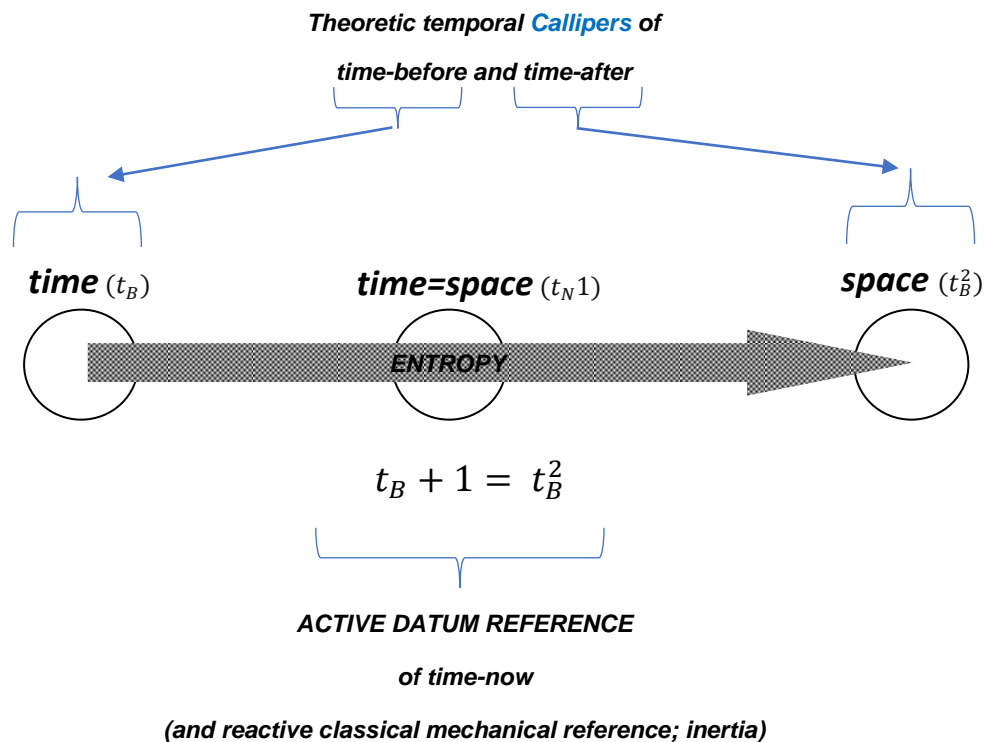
Theoretic temporal Callipers of

time-before and time-after

time $(t_B)$

time=space $(t_N 1)$

space $(t_B^2)$

ENTROPY

$t_B + 1 = t_B^2$

ACTIVE DATUM REFERENCE

of time-now

(and reactive classical mechanical reference; inertia)